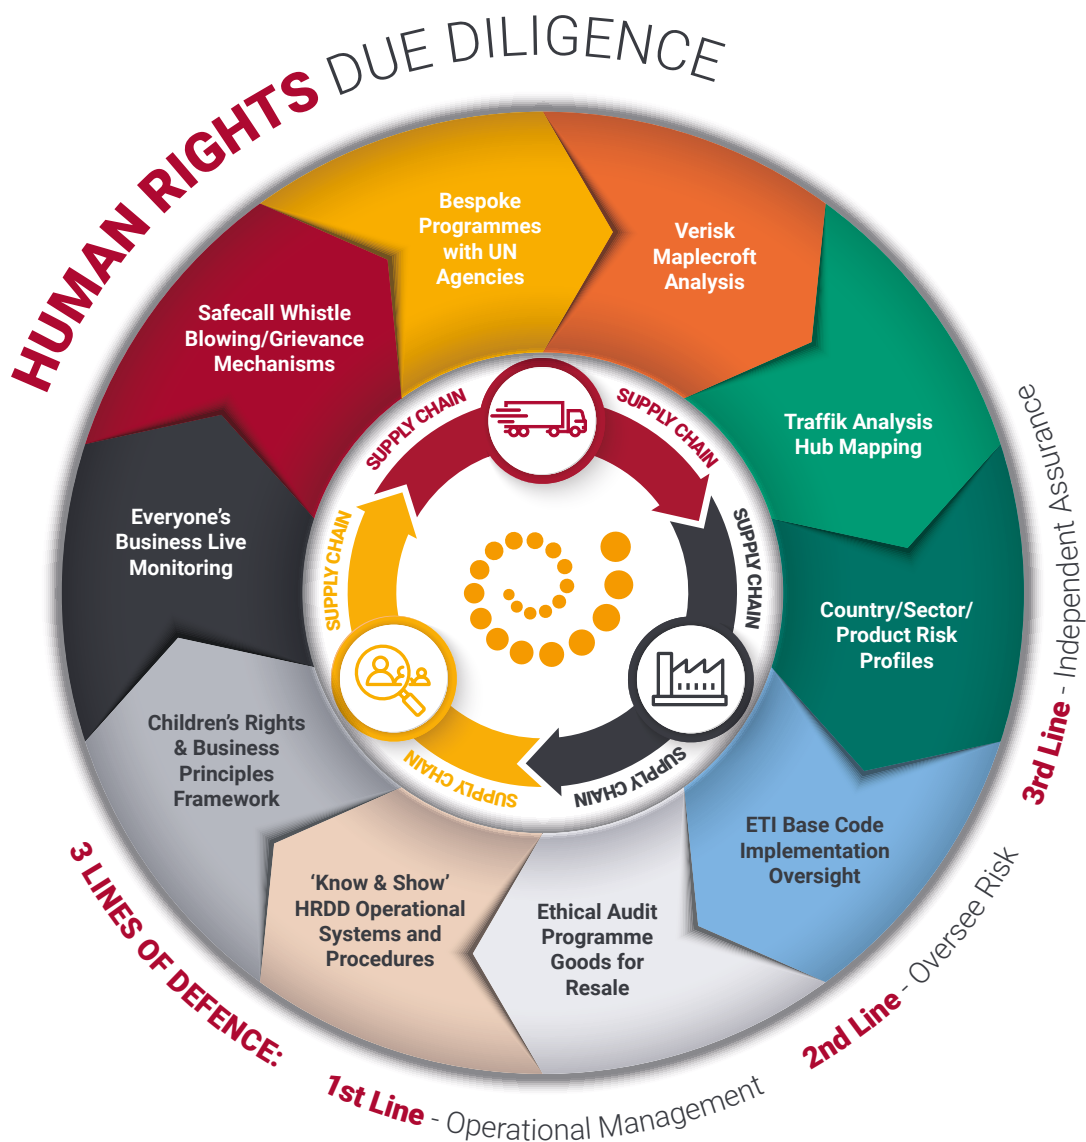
HUMAN RIGHTS DUE DILIGENCE

Bespoke Programmes with UN Agencies

Verisk Maplecroft Analysis

Traffik Analysis Hub Mapping

Country/Sector/ Product Risk Profiles

ETI Base Code Implementation Oversight

Ethical Audit Programme Goods for Resale

'Know & Show' HRDD Operational Systems and Procedures

Children's Rights & Business Principles Framework

Everyone's Business Live Monitoring

Safecall Whistle Blowing/Grievance Mechanisms

SUPPLY CHAIN
SUPPLY CHAIN
SUPPLY CHAIN
SUPPLY CHAIN
SUPPLY CHAIN
SUPPLY CHAIN

3rd Line - Independent Assurance

2nd Line - Oversee Risk

3 LINES OF DEFENCE:

1st Line - Operational Management